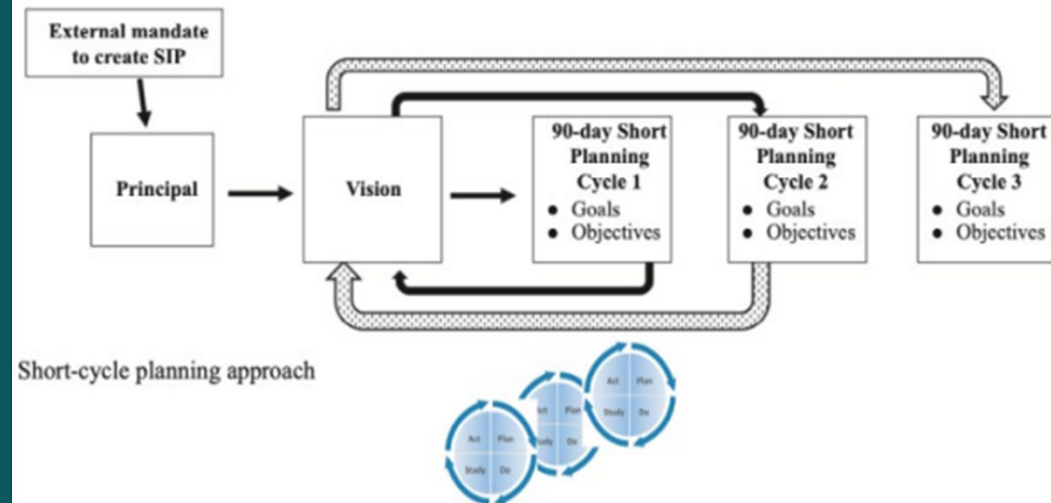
External mandate to create SIP

Principal

Vision

90-day Short Planning Cycle 1
• Goals
• Objectives

90-day Short Planning Cycle 2
• Goals
• Objectives

90-day Short Planning Cycle 3
• Goals
• Objectives

Short-cycle planning approach

Act Plan
Study Do

Act Plan
Study Do

Act Plan
Study Do